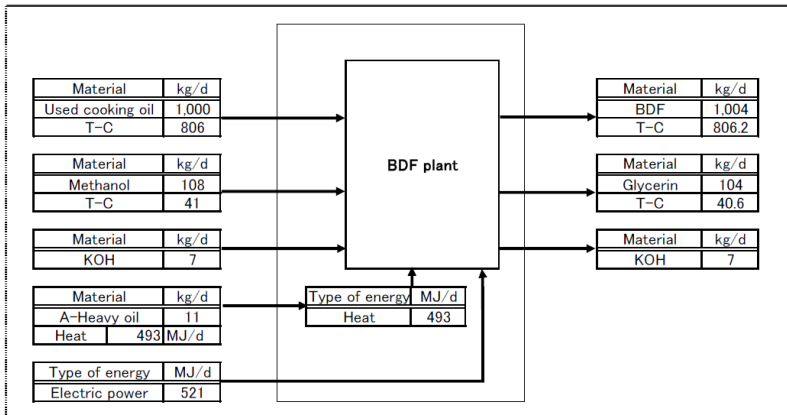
| Material | kg/d |
|---|---|
| Used cooking oil | 1,000 |
| T-C | 806 |

| Material | kg/d |
|---|---|
| Methanol | 108 |
| T-C | 41 |

| Material | kg/d |
|---|---|
| KOH | 7 |

| Material | kg/d |
|---|---|
| A-Heavy oil | 11 |
| Heat 493 | MJ/d |

| Type of energy | MJ/d |
|---|---|
| Electric power | 521 |

BDF plant

| Type of energy | MJ/d |
|---|---|
| Heat | 493 |

| Material | kg/d |
|---|---|
| BDF | 1,004 |
| T-C | 806.2 |

| Material | kg/d |
|---|---|
| Glycerin | 104 |
| T-C | 40.6 |

| Material | kg/d |
|---|---|
| KOH | 7 |